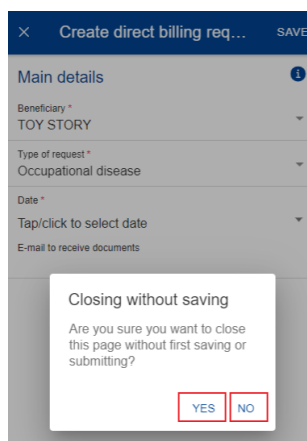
× Create direct billing req... SAVE

Main details

Beneficiary *
TOY STORY

Type of request *
Occupational disease

Date *
Tap/click to select date

E-mail to receive documents

Closing without saving

Are you sure you want to close this page without first saving or submitting?

YES NO